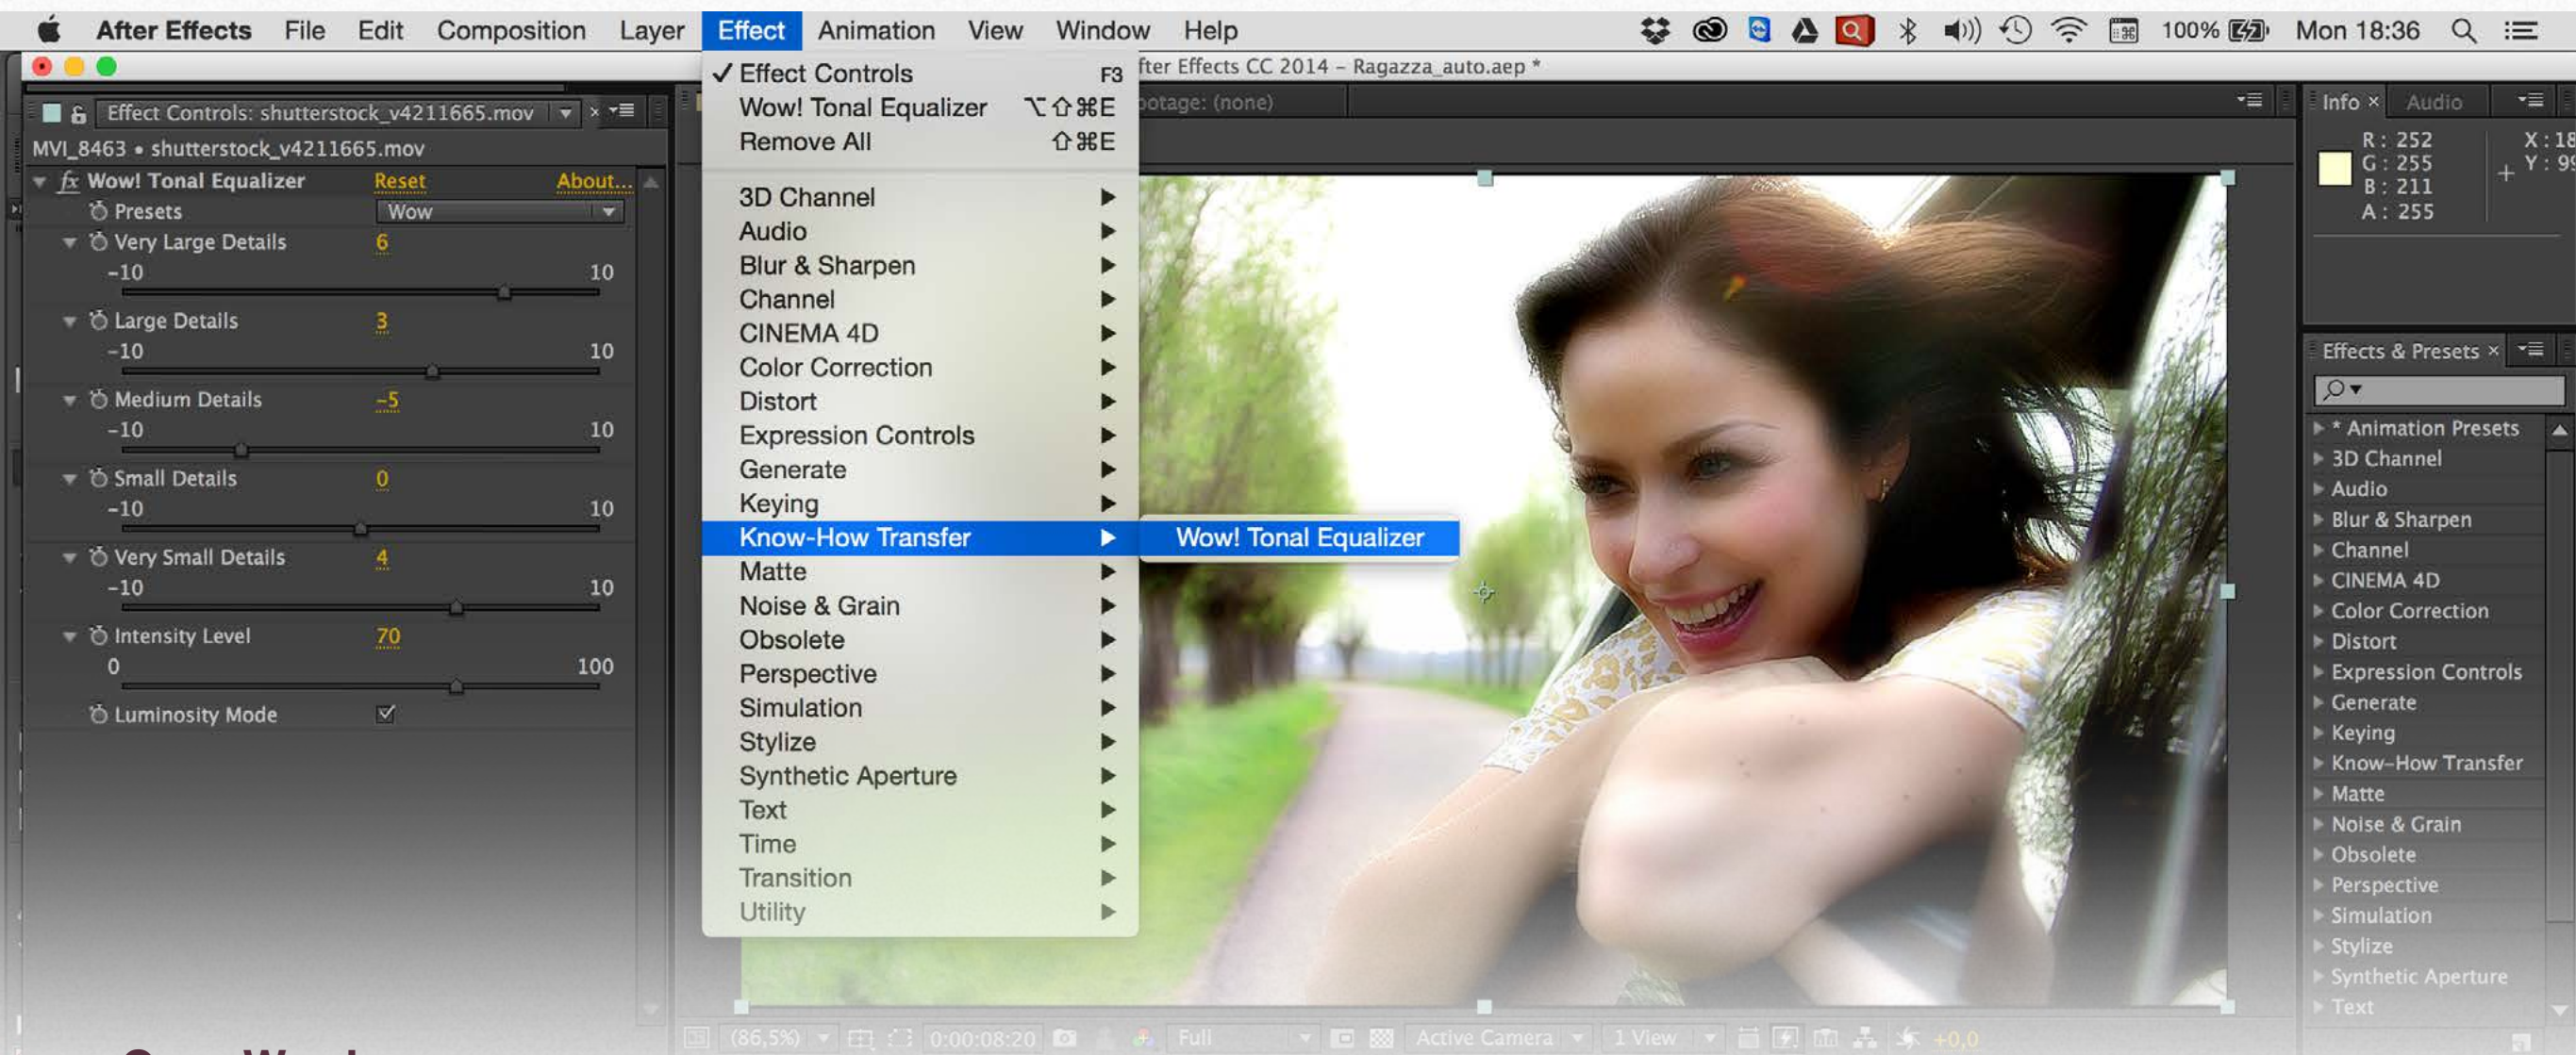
After Effects File Edit Composition Layer Effect Animation View Window Help

100% Mon 18:36

fter Effects CC 2014 – Ragazza_auto.aep *

Effect Controls: shutterstock_v4211665.mov

MVI_8463 • shutterstock_v4211665.mov

Wow! Tonal Equalizer Reset About...
Presets Wow
Very Large Details 6
-10 10
Large Details 3
-10 10
Medium Details -5
-10 10
Small Details 0
-10 10
Very Small Details 4
-10 10
Intensity Level 70
0 100
Luminosity Mode

✓ Effect Controls F3
Wow! Tonal Equalizer ⌥⇧⌘E
Remove All ⇧⌘E

3D Channel
Audio
Blur & Sharpen
Channel
CINEMA 4D
Color Correction
Distort
Expression Controls
Generate
Keying
Know-How Transfer
Matte
Noise & Grain
Obsolete
Perspective
Simulation
Stylize
Synthetic Aperture
Text
Time
Transition
Utility

Wow! Tonal Equalizer

otage: (none)

Info × Audio

R : 252
G : 255
B : 211
A : 255

X : 18
Y : 9

Effects & Presets ×

* Animation Presets
3D Channel
Audio
Blur & Sharpen
Channel
CINEMA 4D
Color Correction
Distort
Expression Controls
Generate
Keying
Know-How Transfer
Matte
Noise & Grain
Obsolete
Perspective
Simulation
Stylize
Synthetic Aperture
Text

(86,5%) 0:00:08:20 Full Active Camera 1 View +0,0